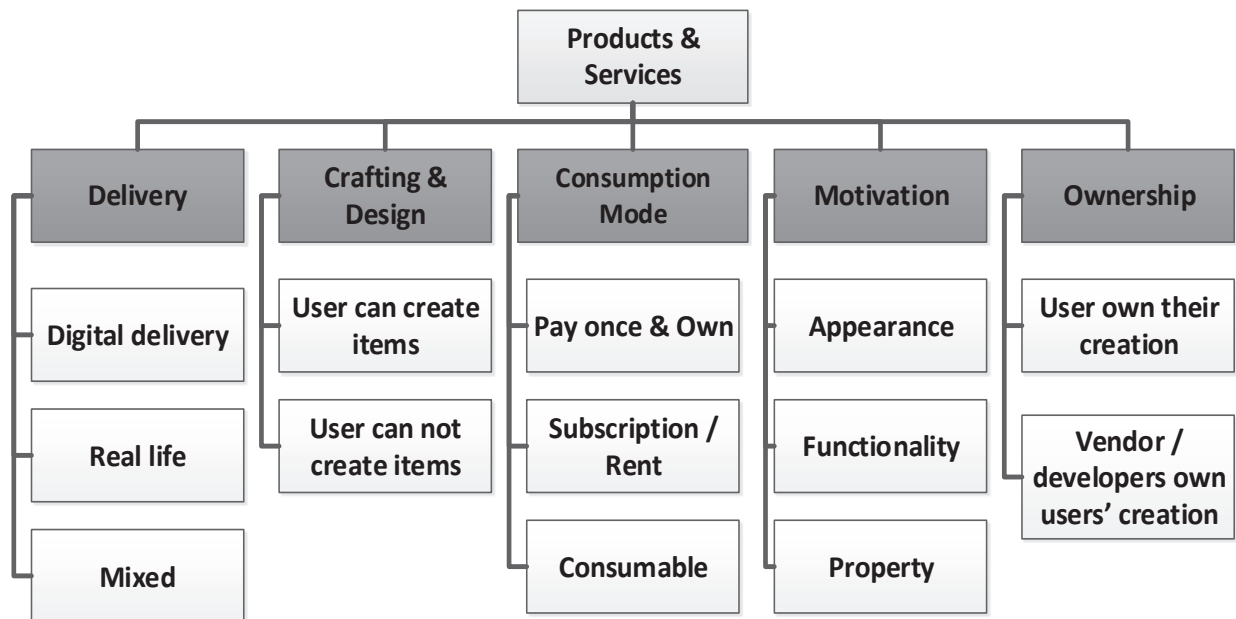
Products & Services

Delivery

Digital delivery

Real life

Mixed

Crafting & Design

User can create items

User can not create items

Consumption Mode

Pay once & Own

Subscription / Rent

Consumable

Motivation

Appearance

Functionality

Property

Ownership

User own their creation

Vendor / developers own users' creation